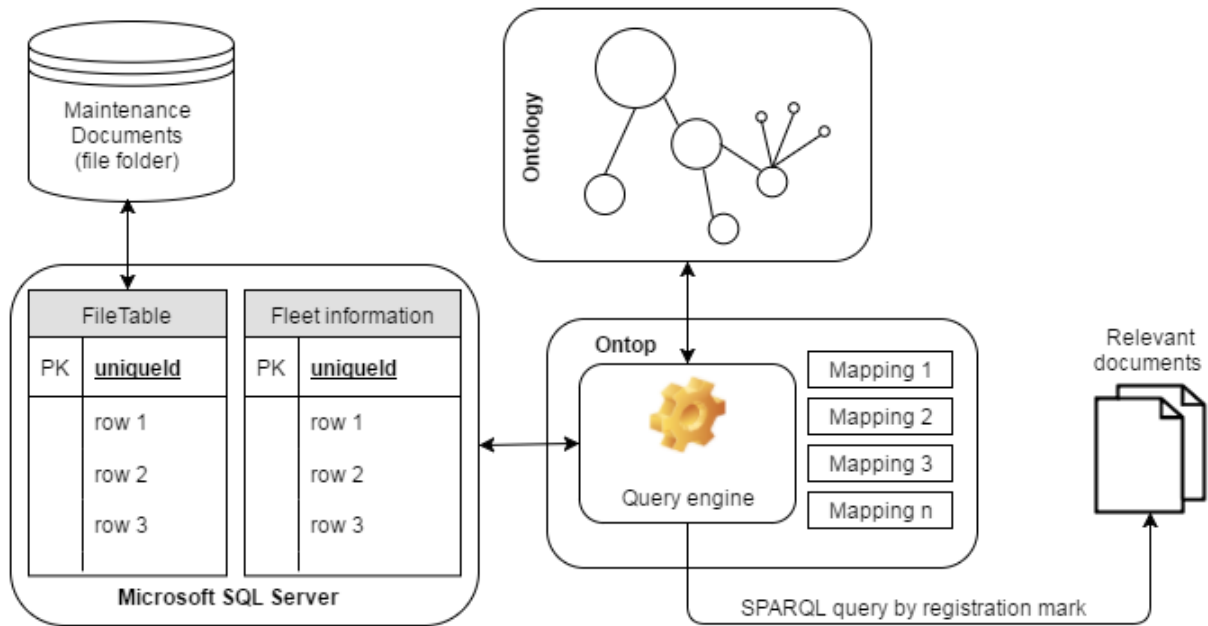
Maintenance Documents (file folder)

Ontology

FileTable

| PK | uniqueId |
|---|---|
| | row 1 |
| | row 2 |
| | row 3 |

Fleet information

| PK | uniqueId |
|---|---|
| | row 1 |
| | row 2 |
| | row 3 |

Microsoft SQL Server

Ontop

Query engine

Mapping 1
Mapping 2
Mapping 3
Mapping n

Relevant documents

SPARQL query by registration mark